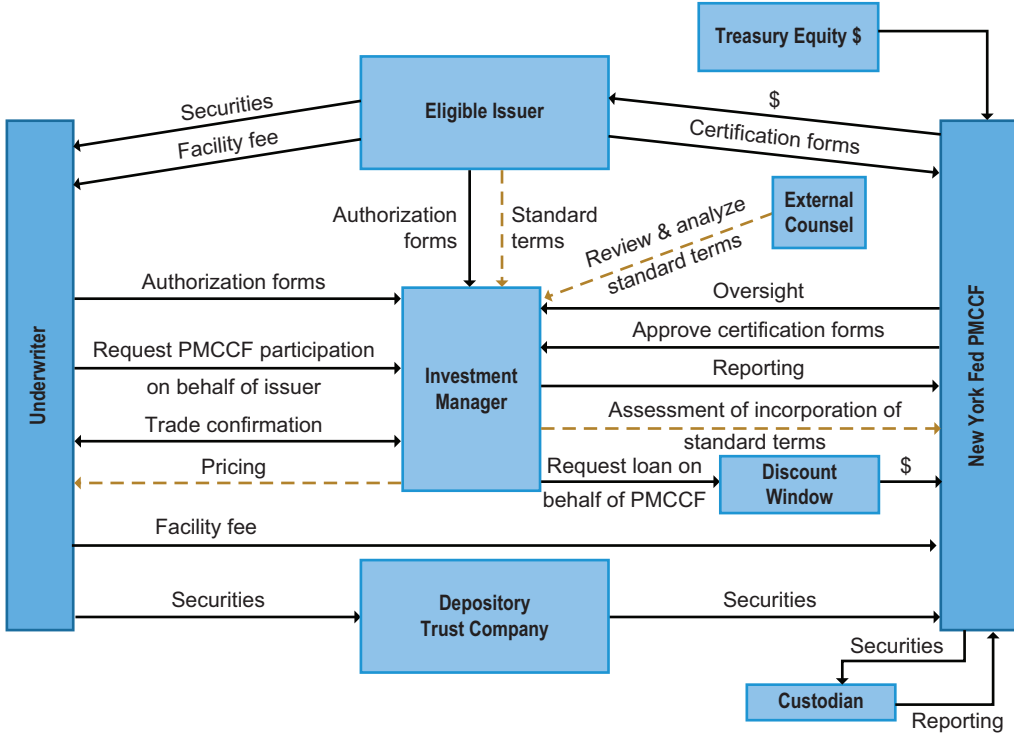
Treasury Equity $

Eligible Issuer

Securities

Facility fee

$

Certification forms

Authorization forms

Standard terms

External Counsel

Review & analyze standard terms

Underwriter

New York Fed PMCCF

Authorization forms

Oversight

Approve certification forms

Request PMCCF participation on behalf of issuer

Investment Manager

Reporting

Trade confirmation

Assessment of incorporation of standard terms

Pricing

Request loan on behalf of PMCCF

Discount Window

$

Facility fee

Securities

Depository Trust Company

Securities

Securities

Custodian

Reporting